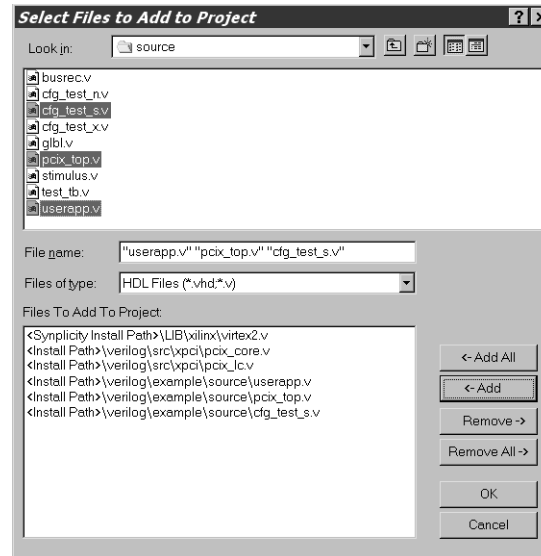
Select Files to Add to Project

?

Look in: source

busrec.v
cfg_test_n.v
cfg_test_s.v
cfg_test_x.v
glbl.v
pcix_top.v
stimulus.v
test_tb.v
userapp.v

File name: "userapp.v" "pcix_top.v" "cfg_test_s.v"

Files of type: HDL Files (*.vhd;*.v)

Files To Add To Project:

<Synplicity Install Path>\LIB\xilinx\virtex2.v
<Install Path>\verilog\src\xpci\pcix_core.v
<Install Path>\verilog\src\xpci\pcix_lc.v
<Install Path>\verilog\example\source\userapp.v
<Install Path>\verilog\example\source\pcix_top.v
<Install Path>\verilog\example\source\cfg_test_s.v

<- Add All
<- Add
Remove ->
Remove All ->
OK
Cancel